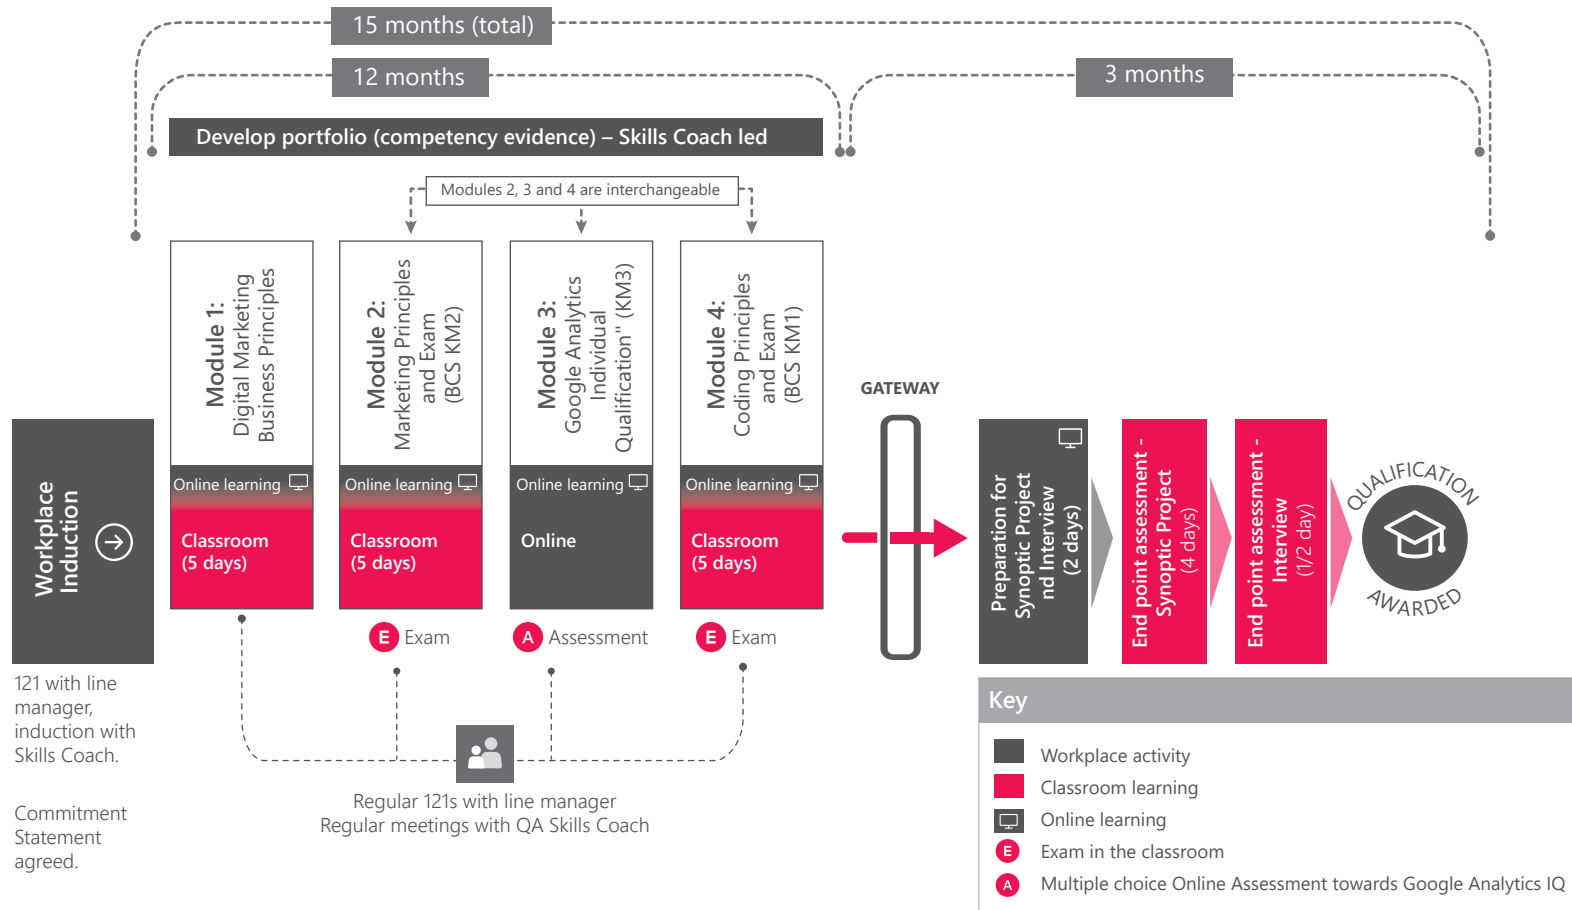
15 months (total)

12 months

3 months

Develop portfolio (competency evidence) – Skills Coach led

Modules 2, 3 and 4 are interchangeable

Workplace Induction

121 with line manager, induction with Skills Coach.

Commitment Statement agreed.

Module 1: Digital Marketing Business Principles

Online learning

Classroom (5 days)

Module 2: Marketing Principles and Exam (BCS KM2)

Online learning

Classroom (5 days)

E Exam

Module 3: Google Analytics Individual Qualification" (KM3)

Online learning

Online

A Assessment

Module 4: Coding Principles and Exam (BCS KM1)

Online learning

Classroom (5 days)

E Exam

Regular 121s with line manager
Regular meetings with QA Skills Coach

GATEWAY

Preparation for Synoptic Project nd Interview (2 days)

End point assessment - Synoptic Project (4 days)

End point assessment - Interview (1/2 day)

QUALIFICATION AWARDED

Key

Workplace activity

Classroom learning

Online learning

E Exam in the classroom

A Multiple choice Online Assessment towards Google Analytics IQ